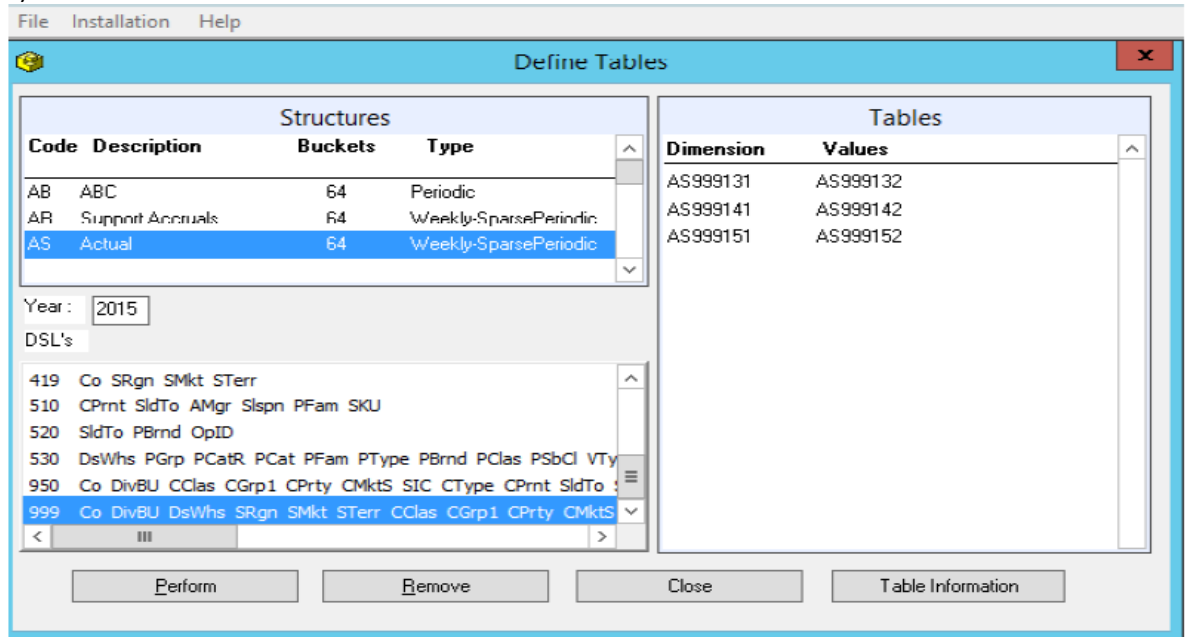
File Installation Help

Define Tables

Structures

| Code | Description | Buckets | Type |
|---|---|---|---|
| AB | ABC | 64 | Periodic |
| AB | Support Accruals | 64 | Weekly-SparsePeriodic |
| AS | Actual | 64 | Weekly-SparsePeriodic |

Year : 2015

DSL's

419 Co SRgn SMkt STerr
510 CPrnt SldTo AMgr Slspn PFam SKU
520 SldTo PBrnd OpID
530 DsWhs PGrp PCatR PCat PFam PType PBrnd PClas PSbCl VTy
950 Co DivBU CClas CGrp1 CPrty CMktS SIC CType CPrnt SldTo
999 Co DivBU DsWhs SRgn SMkt STerr CClas CGrp1 CPrty CMktS

Tables

| Dimension | Values |
|---|---|
| AS999131 | AS999132 |
| AS999141 | AS999142 |
| AS999151 | AS999152 |

Perform Remove Close Table Information